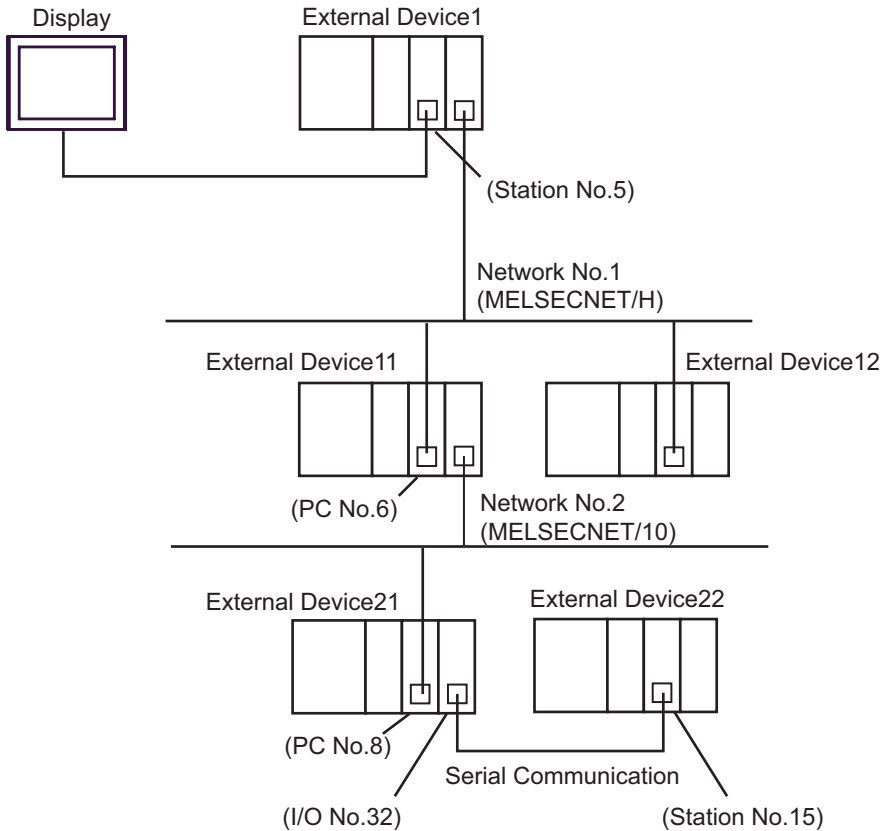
Display

External Device1

(Station No.5)

Network No.1
(MELSECNET/H)

External Device11

External Device12

(PC No.6)

Network No.2
(MELSECNET/10)

External Device21

External Device22

(PC No.8)

Serial Communication

(I/O No.32)

(Station No.15)